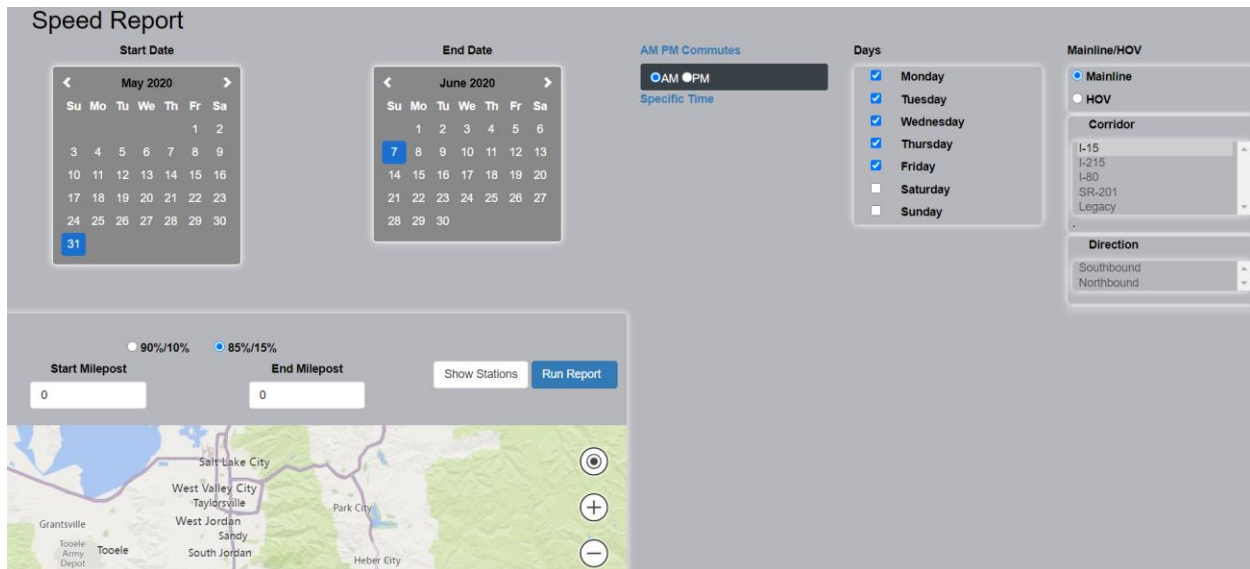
Speed Report

Start Date

‹ May 2020 ›

| Su | Mo | Tu | We | Th | Fr | Sa |
|---|---|---|---|---|---|---|
| | | | | | 1 | 2 |
| 3 | 4 | 5 | 6 | 7 | 8 | 9 |
| 10 | 11 | 12 | 13 | 14 | 15 | 16 |
| 17 | 18 | 19 | 20 | 21 | 22 | 23 |
| 24 | 25 | 26 | 27 | 28 | 29 | 30 |
| 31 | | | | | | |

End Date

‹ June 2020 ›

| Su | Mo | Tu | We | Th | Fr | Sa |
|---|---|---|---|---|---|---|
| | 1 | 2 | 3 | 4 | 5 | 6 |
| 7 | 8 | 9 | 10 | 11 | 12 | 13 |
| 14 | 15 | 16 | 17 | 18 | 19 | 20 |
| 21 | 22 | 23 | 24 | 25 | 26 | 27 |
| 28 | 29 | 30 | | | | |

AM PM Commutes

AM PM

Specific Time

Days

Monday
Tuesday
Wednesday
Thursday
Friday
Saturday
Sunday

Mainline/HOV

Mainline
HOV

Corridor

I-15
I-215
I-80
SR-201
Legacy

Direction

Southbound
Northbound

90%/10% 85%/15%

Start Milepost
0

End Milepost
0

Show Stations Run Report

Salt Lake City
West Valley City
Taylorsville
West Jordan
Sandy
South Jordan
Grantsville
Tooele
Tooele Army Depot
Park City
Heber City